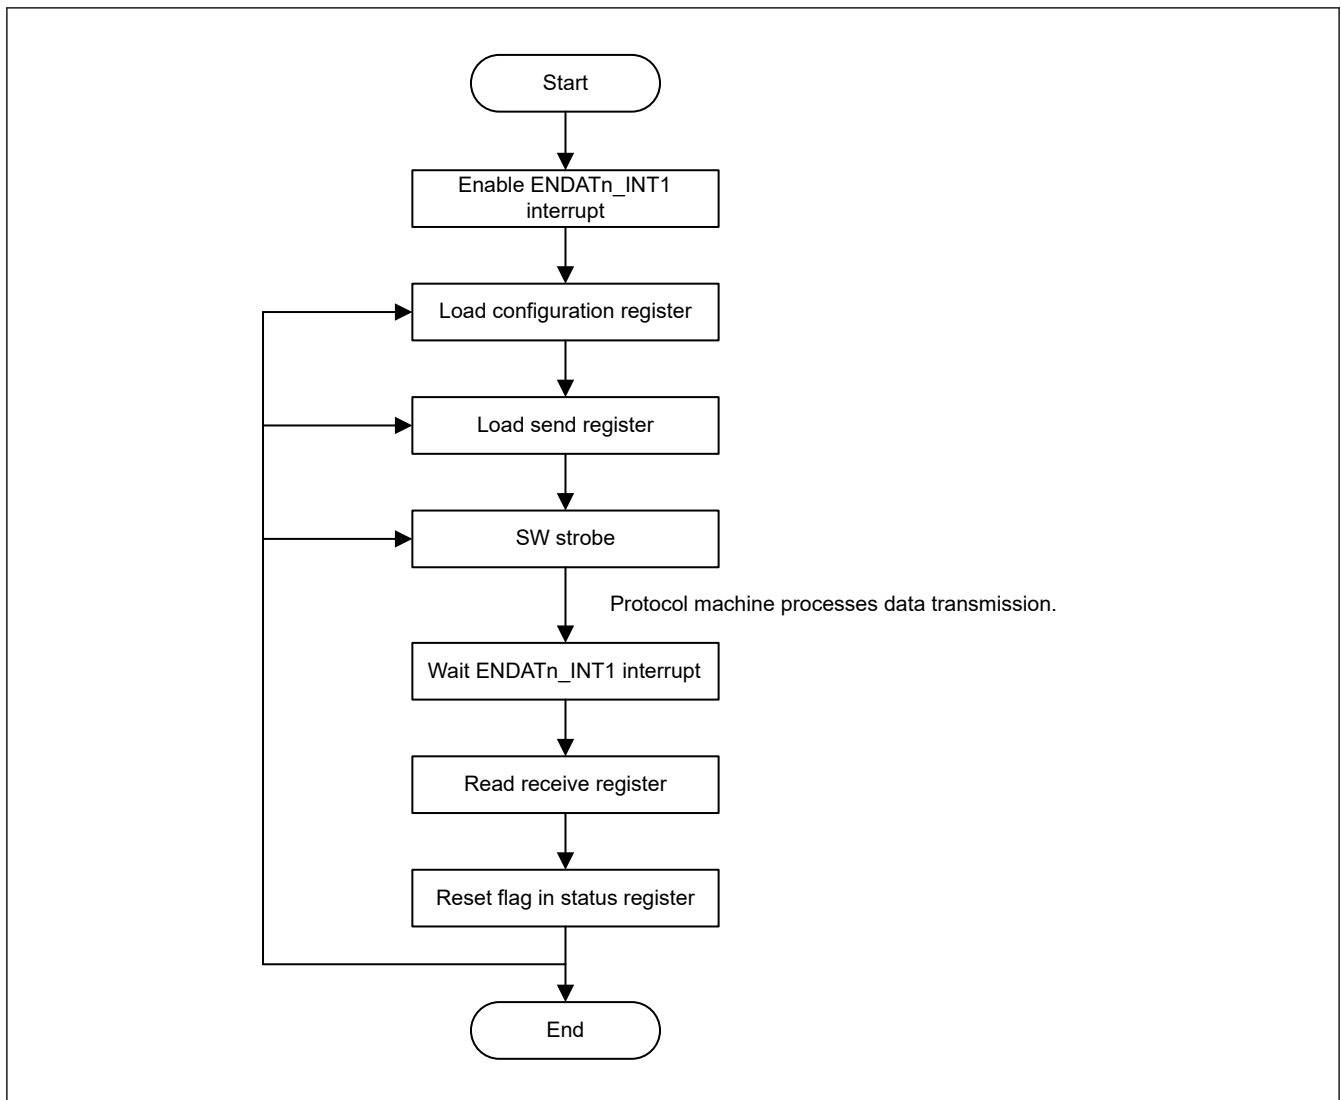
Start

Enable ENDATn_INT1 interrupt

Load configuration register

Load send register

SW strobe

Protocol machine processes data transmission.

Wait ENDATn_INT1 interrupt

Read receive register

Reset flag in status register

End